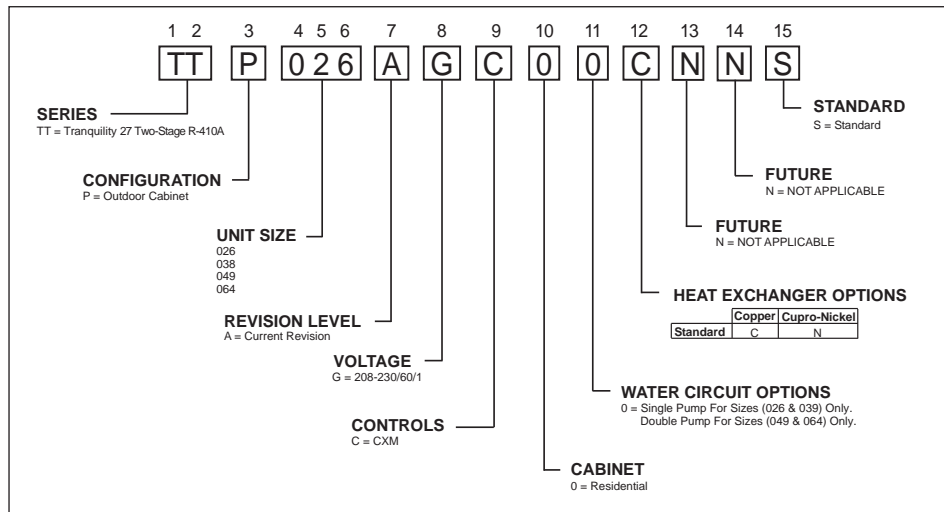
1 2 3 4 5 6 7 8 9 10 11 12 13 14 15

TT P 026 A G C 0 0 C N N S

SERIES
TT = Tranquility 27 Two-Stage R-410A

CONFIGURATION
P = Outdoor Cabinet

UNIT SIZE
026
038
049
064

REVISION LEVEL
A = Current Revision

VOLTAGE
G = 208-230/60/1

CONTROLS
C = CXM

CABINET
0 = Residential

WATER CIRCUIT OPTIONS
0 = Single Pump For Sizes (026 & 039) Only.
Double Pump For Sizes (049 & 064) Only.

HEAT EXCHANGER OPTIONS

| | Copper | Cupro-Nickel |
|---|---|---|
| Standard | C | N |

FUTURE
N = NOT APPLICABLE

FUTURE
N = NOT APPLICABLE

STANDARD
S = Standard